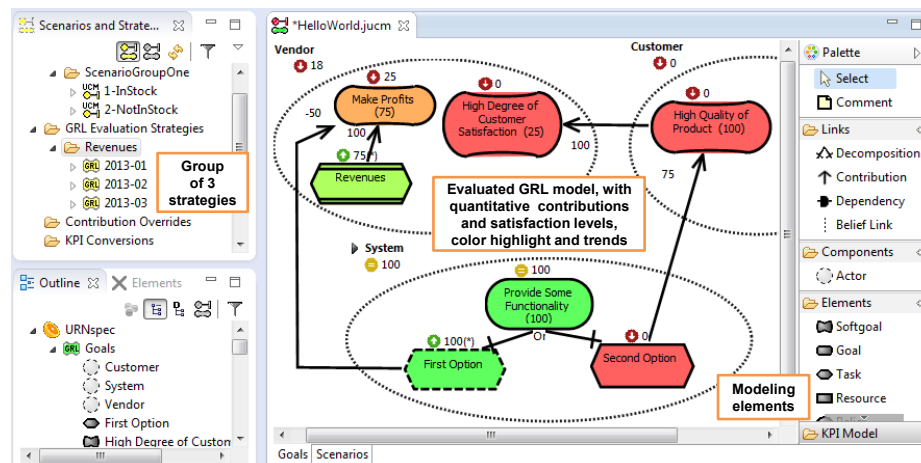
Scenarios and Strate... ☒

ScenarioGroupOne
1-InStock
2-NotInStock
GRL Evaluation Strategies
Revenues
2013-01
2013-02
2013-03
Contribution Overrides
KPI Conversions

Group of 3 strategies

Outline ☒ Elements

URNspec
Goals
Customer
System
Vendor
First Option
High Degree of Custom

*HelloWorld.jucm ☒

Vendor
18
25
Make Profits (75)
-50
100
75(*)
Revenues
0
High Degree of Customer Satisfaction (25)
100
Customer
0
High Quality of Product (100)
75

Evaluated GRL model, with quantitative contributions and satisfaction levels, color highlight and trends

System
100
100
Provide Some Functionality (100)
Or
100(*)
First Option
0
Second Option

Modeling elements

Goals Scenarios

Palette
Select
Comment
Links
Decomposition
Contribution
Dependency
Belief Link
Components
Actor
Elements
Softgoal
Goal
Task
Resource
KPI Model